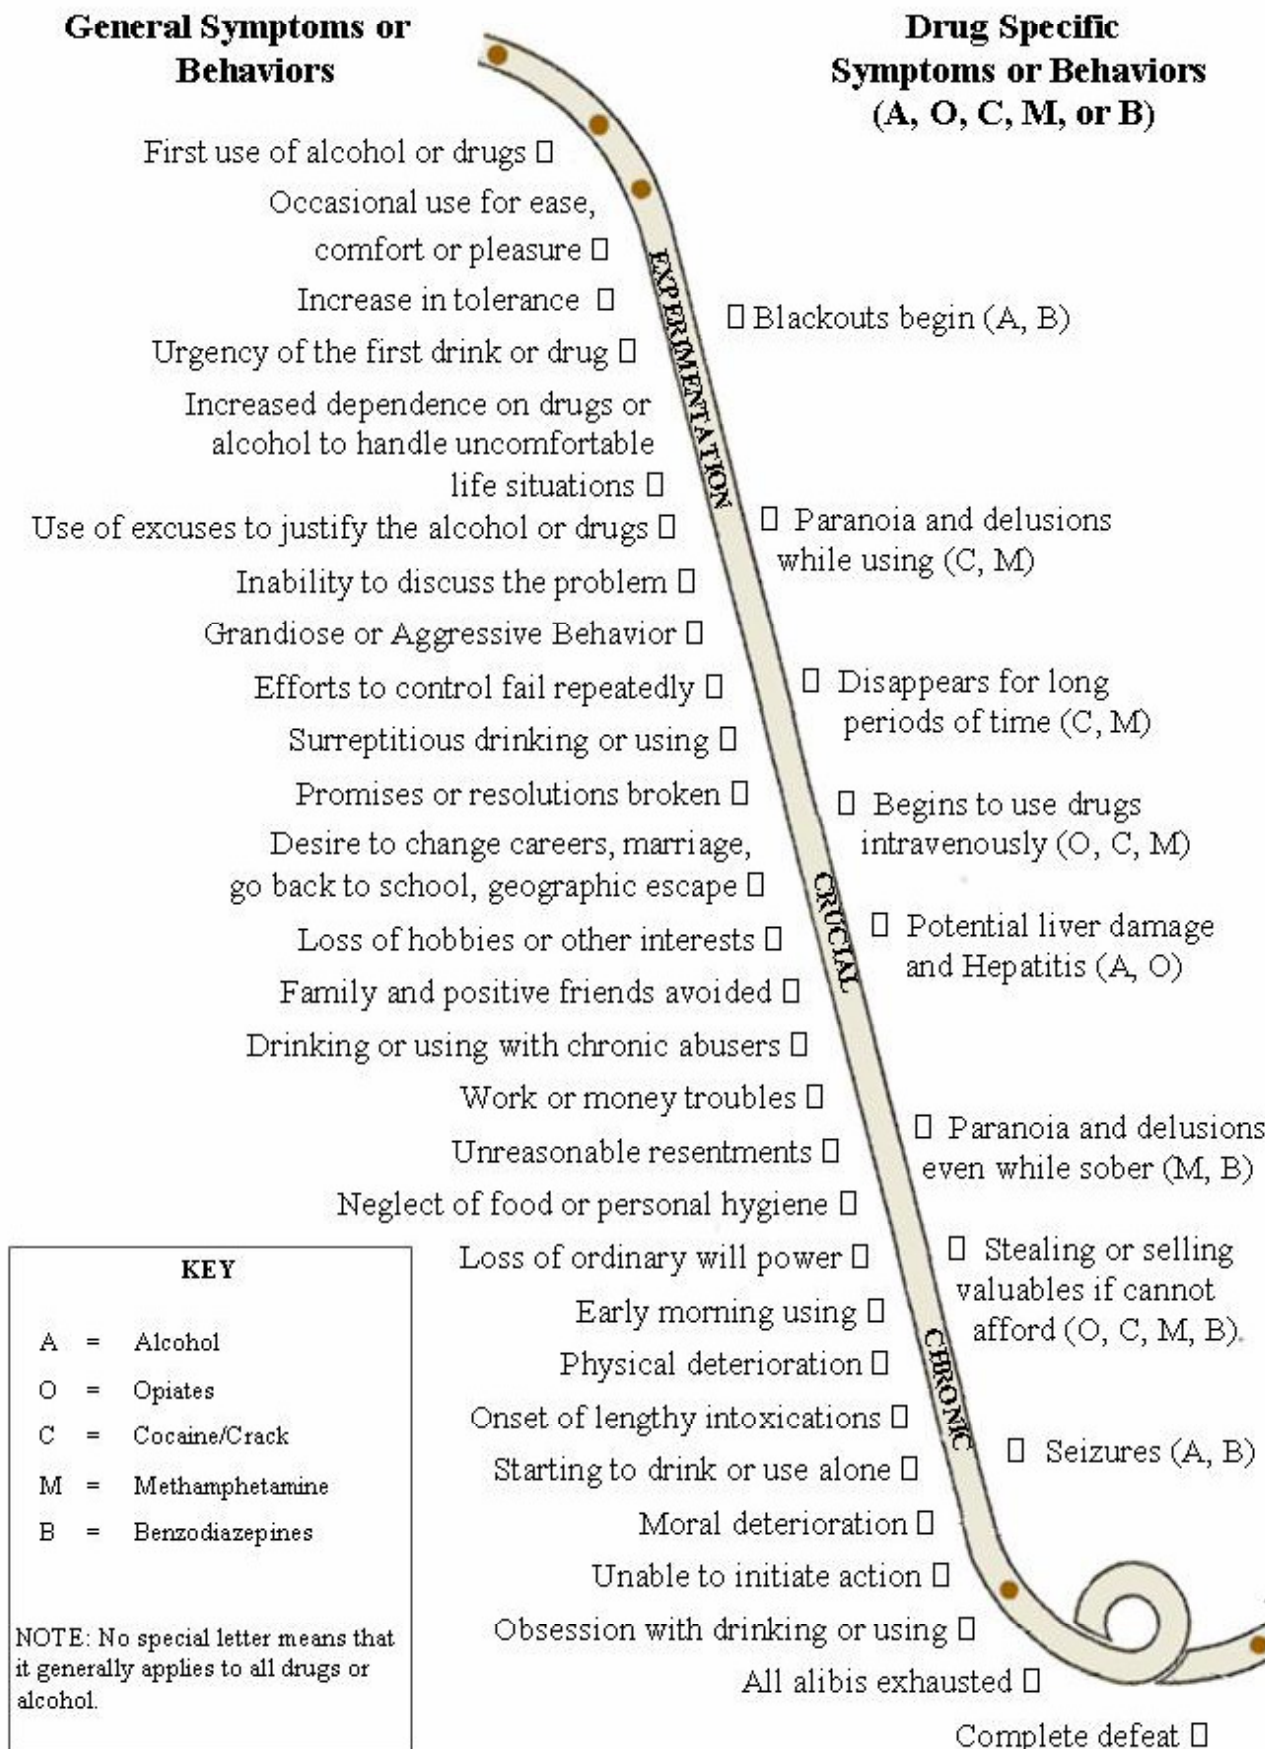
General Symptoms or Behaviors

Drug Specific Symptoms or Behaviors (A, O, C, M, or B)

First use of alcohol or drugs □

Occasional use for ease, comfort or pleasure □

Increase in tolerance □

Urgency of the first drink or drug □

Increased dependence on drugs or alcohol to handle uncomfortable life situations □

Use of excuses to justify the alcohol or drugs □

Inability to discuss the problem □

Grandiose or Aggressive Behavior □

Efforts to control fail repeatedly □

Surreptitious drinking or using □

Promises or resolutions broken □

Desire to change careers, marriage, go back to school, geographic escape □

Loss of hobbies or other interests □

Family and positive friends avoided □

Drinking or using with chronic abusers □

Work or money troubles □

Unreasonable resentments □

Neglect of food or personal hygiene □

Loss of ordinary will power □

Early morning using □

Physical deterioration □

Onset of lengthy intoxications □

Starting to drink or use alone □

Moral deterioration □

Unable to initiate action □

Obsession with drinking or using □

All alibis exhausted □

Complete defeat □

EXPERIMENTATION

CRUCIAL

CHRONIC

□ Blackouts begin (A, B)

□ Paranoia and delusions while using (C, M)

□ Disappears for long periods of time (C, M)

□ Begins to use drugs intravenously (O, C, M)

□ Potential liver damage and Hepatitis (A, O)

□ Paranoia and delusions even while sober (M, B)

□ Stealing or selling valuables if cannot afford (O, C, M, B).

□ Seizures (A, B)

KEY

A = Alcohol
O = Opiates
C = Cocaine/Crack
M = Methamphetamine
B = Benzodiazepines

NOTE: No special letter means that it generally applies to all drugs or alcohol.